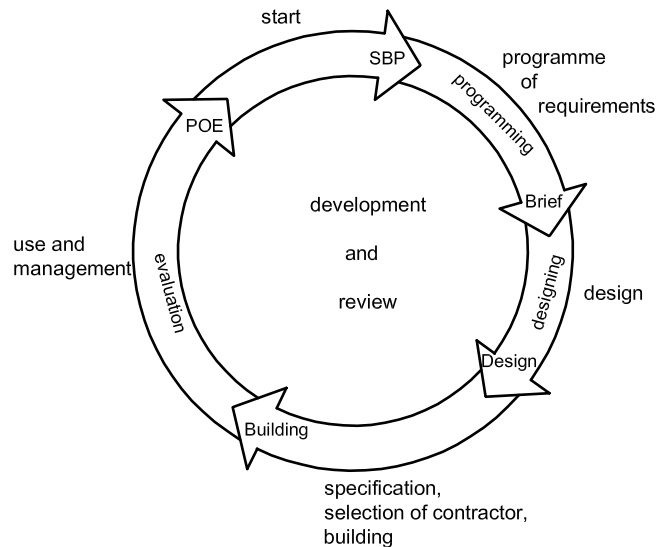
start

SBP

programme of requirements

programming

POE

Brief

development

and

review

use and management

evaluation

designing

design

Design

Building

specification, selection of contractor, building